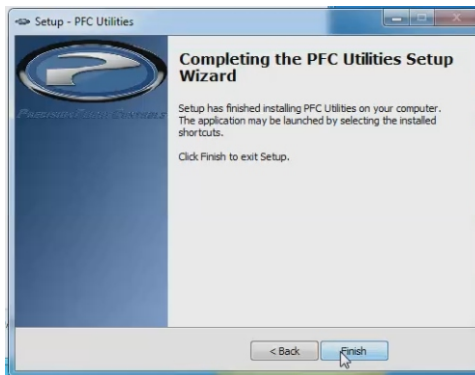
Setup - PFC Utilities

PRECISION FUEL CONTROLS

Completing the PFC Utilities Setup Wizard

Setup has finished installing PFC Utilities on your computer. The application may be launched by selecting the installed shortcuts.

Click Finish to exit Setup.

< Back

Finish